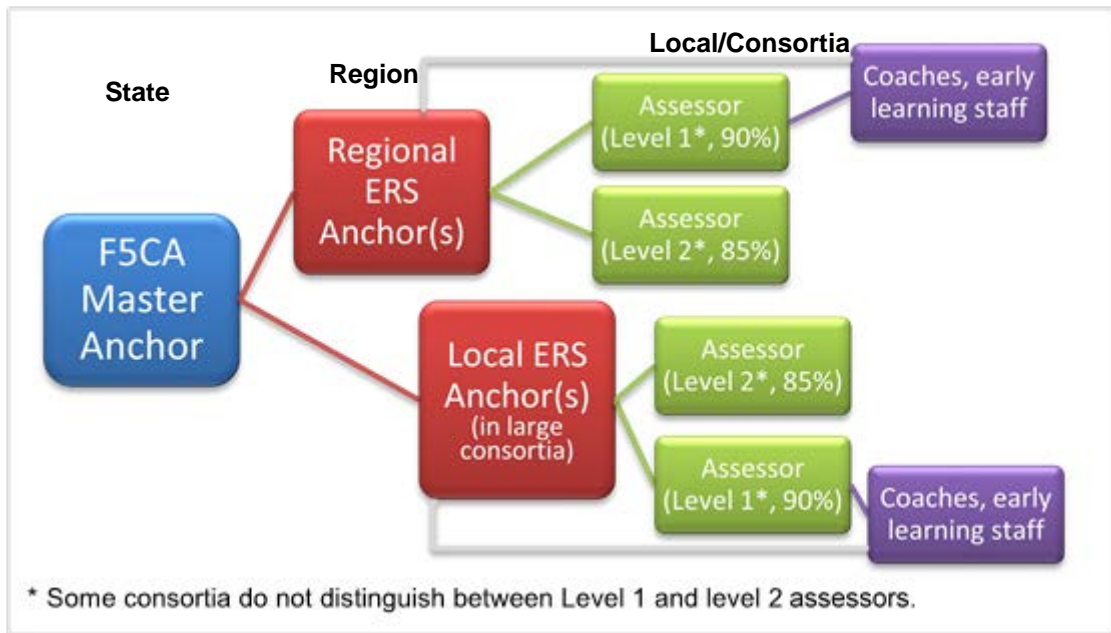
State

Region

Local/Consortia

F5CA Master Anchor

Regional ERS Anchor(s)

Assessor (Level 1*, 90%)

Coaches, early learning staff

Assessor (Level 2*, 85%)

Local ERS Anchor(s) (in large consortia)

Assessor (Level 2*, 85%)

Assessor (Level 1*, 90%)

Coaches, early learning staff

* Some consortia do not distinguish between Level 1 and level 2 assessors.